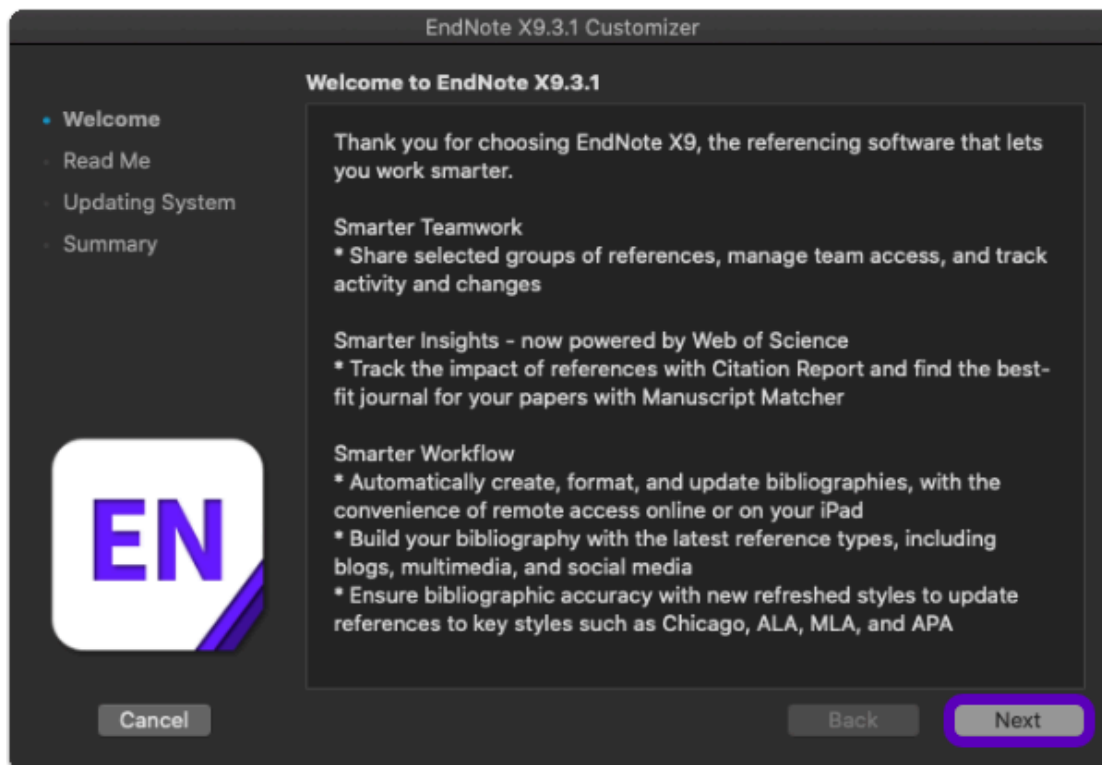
EndNote X9.3.1 Customizer

Welcome to EndNote X9.3.1

Welcome
Read Me
Updating System
Summary

Thank you for choosing EndNote X9, the referencing software that lets you work smarter.

Smarter Teamwork
* Share selected groups of references, manage team access, and track activity and changes

Smarter Insights - now powered by Web of Science
* Track the impact of references with Citation Report and find the best-fit journal for your papers with Manuscript Matcher

Smarter Workflow
* Automatically create, format, and update bibliographies, with the convenience of remote access online or on your iPad
* Build your bibliography with the latest reference types, including blogs, multimedia, and social media
* Ensure bibliographic accuracy with new refreshed styles to update references to key styles such as Chicago, ALA, MLA, and APA

EN

Cancel

Back

Next